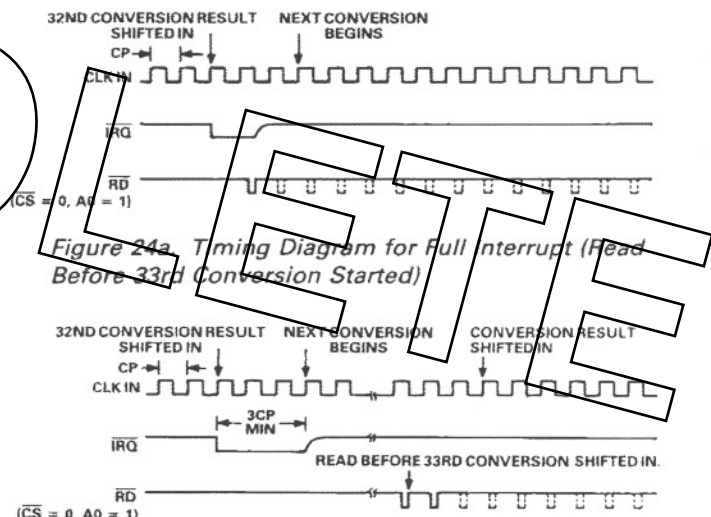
32ND CONVERSION RESULT SHIFTED IN

NEXT CONVERSION BEGINS

CP

CLK IN

$\overline{IRQ}$

$\overline{RD}$

($\overline{CS}$ = 0, A0 = 1)

Figure 24a. Timing Diagram for Full Interrupt (Read Before 33rd Conversion Started)

32ND CONVERSION RESULT SHIFTED IN

NEXT CONVERSION BEGINS

CONVERSION RESULT SHIFTED IN

CP

CLK IN

3CP MIN

$\overline{IRQ}$

READ BEFORE 33RD CONVERSION SHIFTED IN.

$\overline{RD}$

($\overline{CS}$ = 0, A0 = 1)